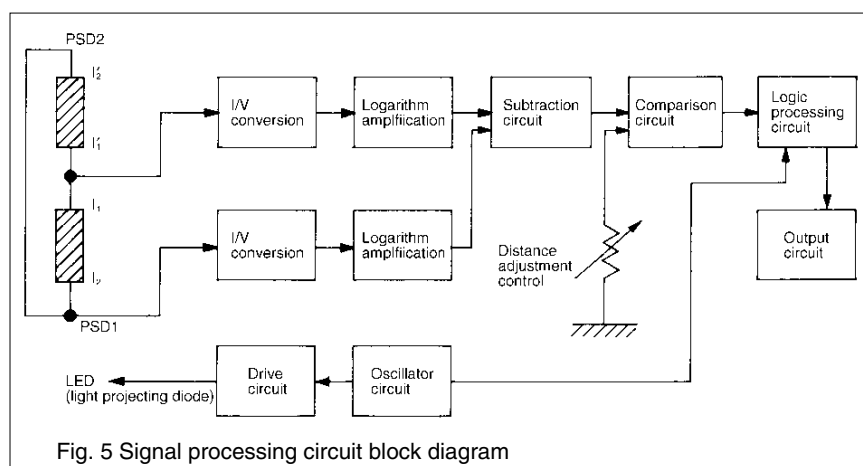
PSD2

$I_2'$

$I_1'$

$I_1$

$I_2$

PSD1

I/V conversion

Logarithm amplification

I/V conversion

Logarithm amplification

Subtraction circuit

Comparison circuit

Logic processing circuit

Output circuit

Distance adjustment control

LED (light projecting diode)

Drive circuit

Oscillator circuit

Fig. 5 Signal processing circuit block diagram